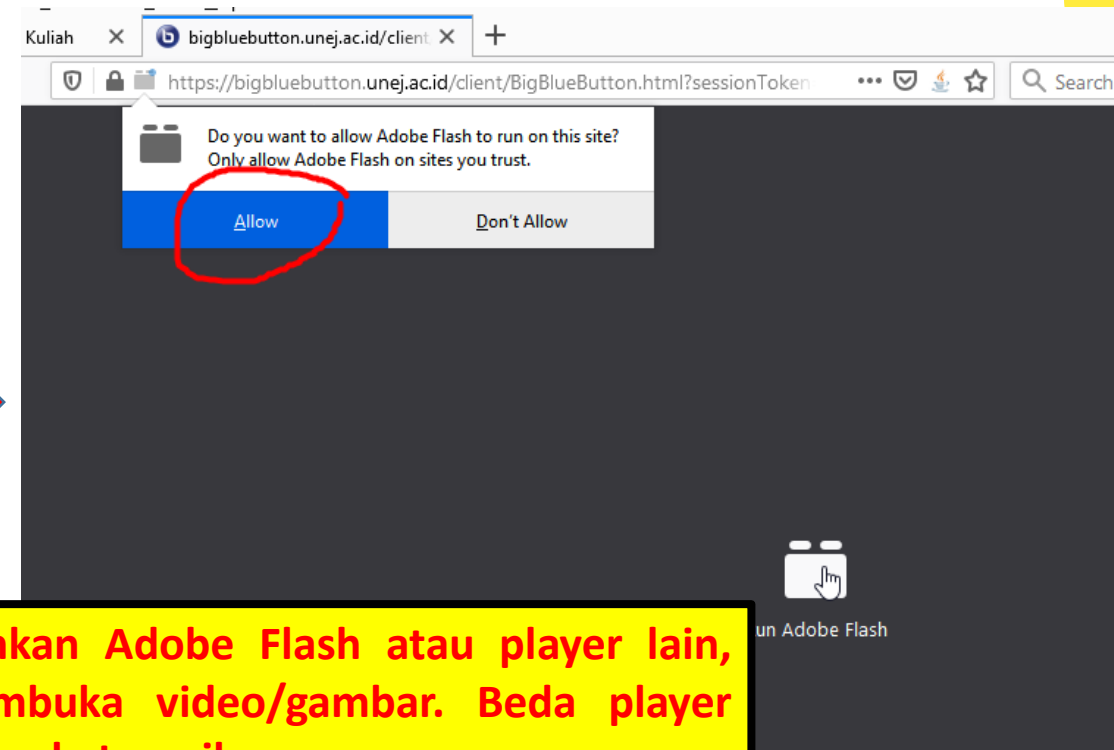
Kuliah

bigbluebutton.unej.ac.id/client

https://bigbluebutton.unej.ac.id/client/BigBlueButton.html?sessionToken

Search

Do you want to allow Adobe Flash to run on this site? Only allow Adobe Flash on sites you trust.

Allow

Don't Allow

un Adobe Flash

akan Adobe Flash atau player lain, mbuka video/gambar. Beda player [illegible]